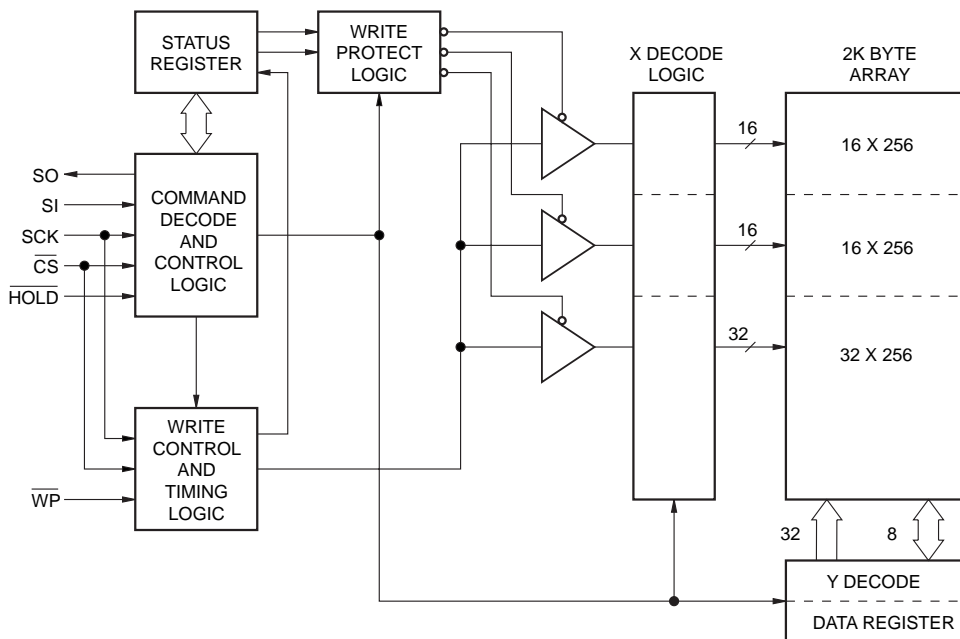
STATUS REGISTER

WRITE PROTECT LOGIC

X DECODE LOGIC

2K BYTE ARRAY

SO

SI

SCK

$\overline{CS}$

$\overline{HOLD}$

COMMAND DECODE AND CONTROL LOGIC

16

16 X 256

16

16 X 256

32

32 X 256

WRITE CONTROL AND TIMING LOGIC

$\overline{WP}$

32

8

Y DECODE

DATA REGISTER